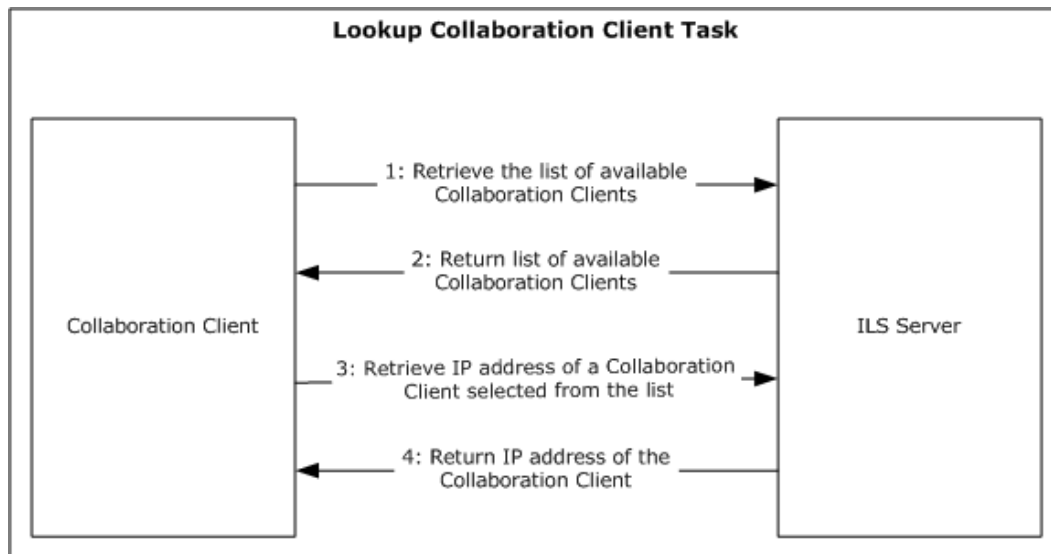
Lookup Collaboration Client Task

Collaboration Client

1: Retrieve the list of available Collaboration Clients

2: Return list of available Collaboration Clients

3: Retrieve IP address of a Collaboration Client selected from the list

4: Return IP address of the Collaboration Client

ILS Server